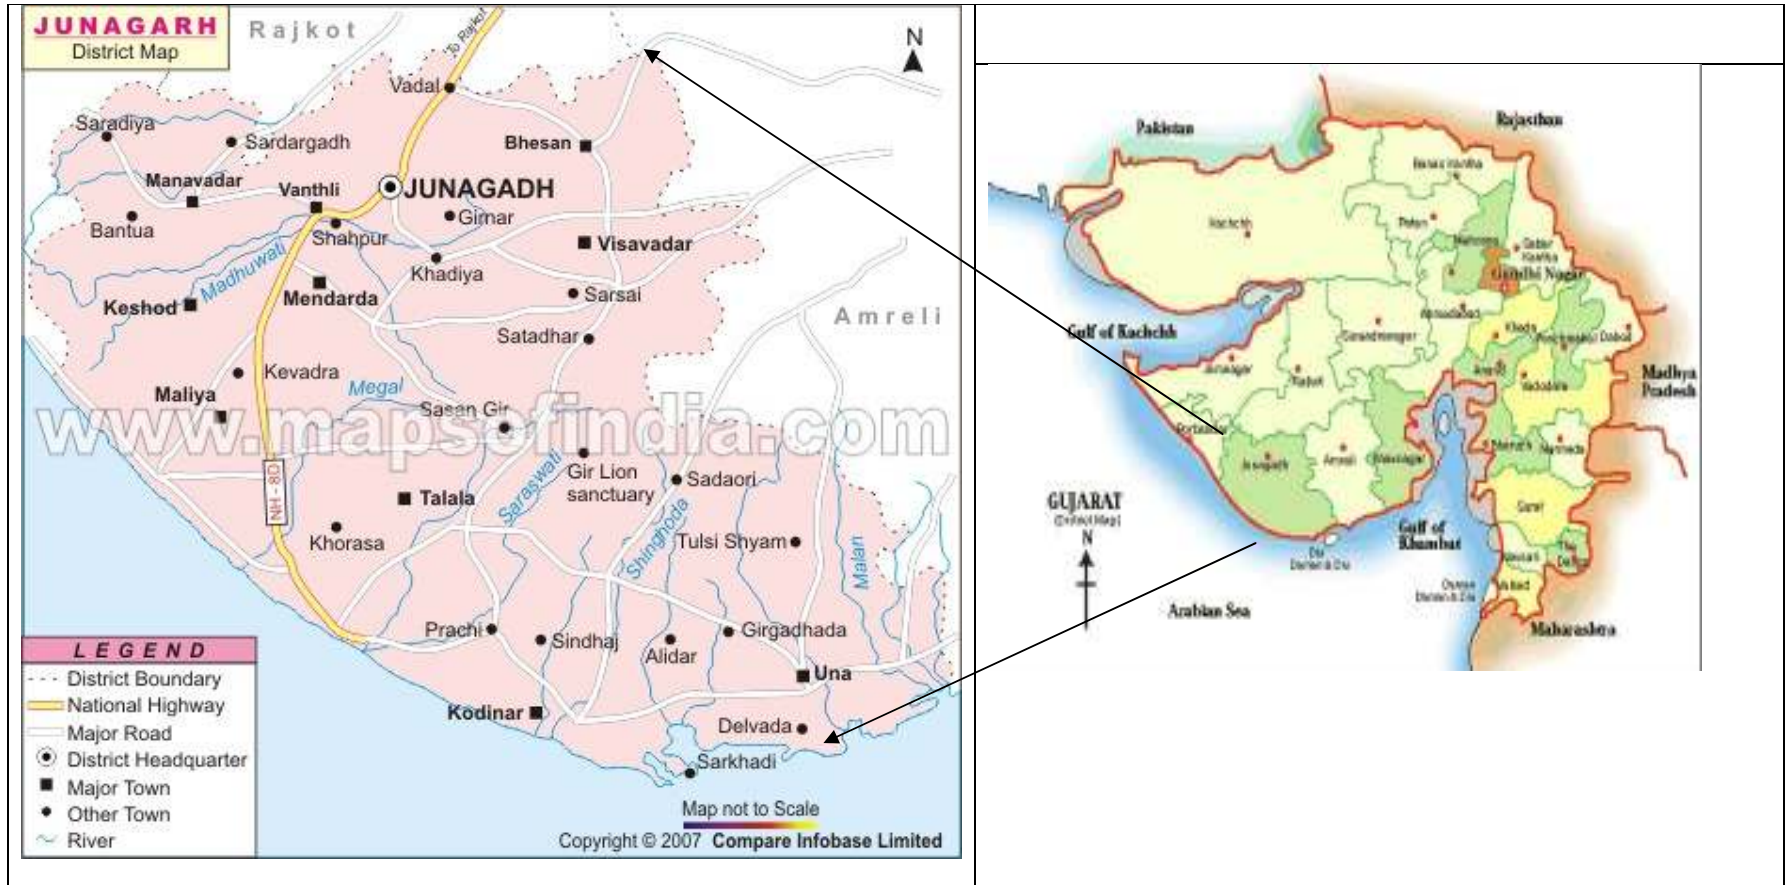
JUNAGARH
District Map

Rajkot

To Rajkot

N

Vadal

Saradiya

Sardargadh

Bhesan

Manavadar

Vanthli

JUNAGADH

Girnar

Bantua

Shahpur

Visavadar

Madhuwati

Khadiya

Keshod

Mendarda

Sarsai

Amreli

Satadhar

Kevadra

Megal

Maliya

Sasan Gir

www.mapsofindia.com

NH - 8D

Gir Lion sanctuary

Sadaori

Talala

Saraswati

Shinghoda

Khorasa

Tulsi Shyam

Malan

Prachi

Sindhaj

Alidar

Girgadhada

Una

Kodinar

Delvada

Sarkhadi

LEGEND
District Boundary
National Highway
Major Road
District Headquarter
Major Town
Other Town
River

Map not to Scale

Copyright © 2007 Compare Infobase Limited

Pakistan

Rajasthan

Banas Kantha

Kachchh

Patan

Mahesana

Sabar Kantha

Gandhi Nagar

Ahmadabad

Gulf of Kachchh

Surendranagar

Kheda

Panchmahal Dahod

Madhya Pradesh

Jamnagar

Rajkot

Anand

Vadodara

Porbandar

Bharuch

Narmada

Junagadh

Amreli

Bhavnagar

GUJARAT
District Map

N

Surat

Gulf of Khambhat

Diu
Daman & Diu

Navsari

The Dangs

Valsad

Daman
Daman & Diu

Arabian Sea

Maharashtra